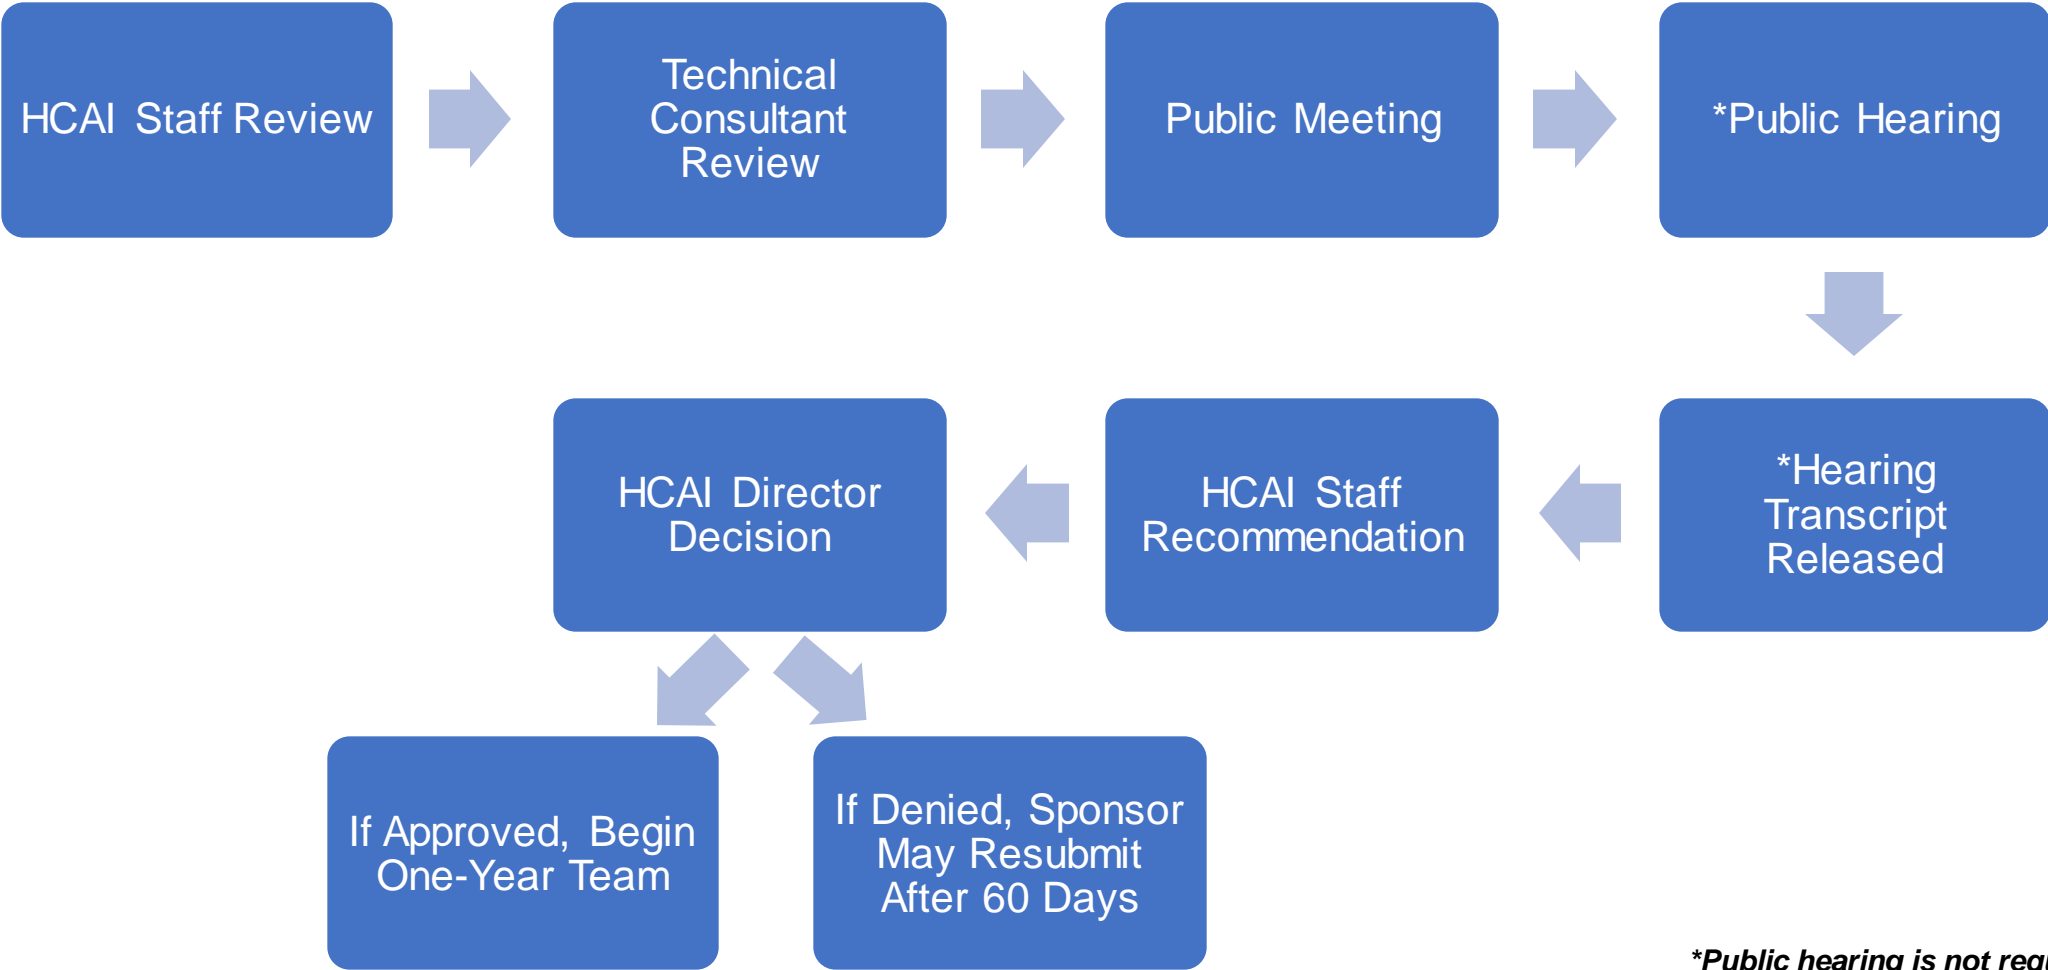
HCAI Staff Review

Technical Consultant Review

Public Meeting

*Public Hearing

*Hearing Transcript Released

HCAI Staff Recommendation

HCAI Director Decision

If Approved, Begin One-Year Team

If Denied, Sponsor May Resubmit After 60 Days

*Public hearing is not req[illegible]